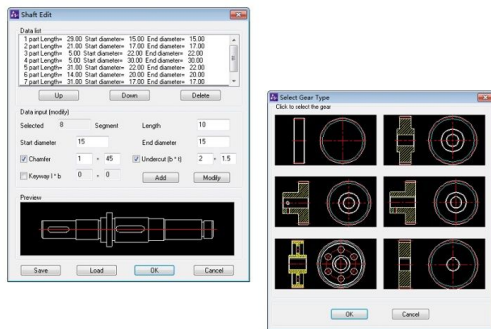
Shaft Edit

Data list
1 part Length= 29.00 Start diameter= 15.00 End diameter= 15.00
2 part Length= 21.00 Start diameter= 17.00 End diameter= 17.00
3 part Length= 5.00 Start diameter= 22.00 End diameter= 22.00
4 part Length= 5.00 Start diameter= 30.00 End diameter= 30.00
5 part Length= 31.00 Start diameter= 22.00 End diameter= 22.00
6 part Length= 14.00 Start diameter= 20.00 End diameter= 20.00
7 part Length= 31.00 Start diameter= 17.00 End diameter= 17.00

Up Down Delete

Data input (modify)
Selected 8 Segment
Length 10
Start diameter 15
End diameter 15
Chamfer 1 × 45
Undercut (b * t) 2 × 1.5
Keyway l * b 0 × 0
Add Modify

Preview

Save Load OK Cancel

Select Gear Type
Click to select the gear

OK Cancel